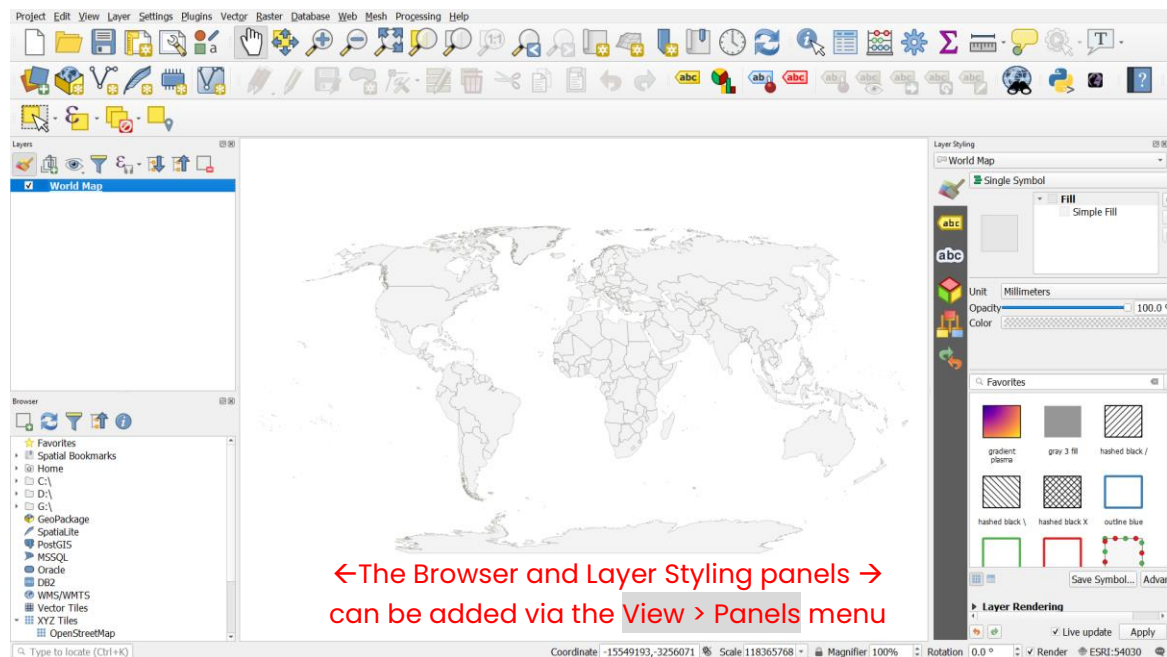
Project Edit View Layer Settings Plugins Vector Raster Database Web Mesh Processing Help

Layers

World Map

Browser

Favorites
Spatial Bookmarks
Home
C:\
D:\
G:\
GeoPackage
SpatiaLite
PostGIS
MSSQL
Oracle
DB2
WMS/WMTS
Vector Tiles
XYZ Tiles
OpenStreetMap

Layer Styling

World Map

Single Symbol

Fill
Simple Fill

Unit Millimeters
Opacity 100.0
Color

Favorites

gradient plasma
gray 3 fill
hashed black /
hashed black \
hashed black X
outline blue

Save Symbol... Advan

Layer Rendering

Live update Apply

←The Browser and Layer Styling panels → can be added via the View > Panels menu

Type to locate (Ctrl+K)

Coordinate -15549193,-3256071 Scale 118365768 Magnifier 100% Rotation 0.0 ° Render ESRI:54030